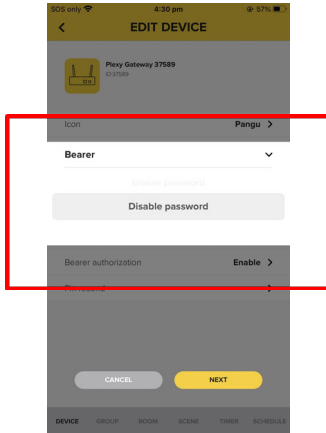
SOS only 4:30 pm 57%

<

EDIT DEVICE

Plexy Gateway 37589

ID 37589

Icon

Pangu >

Bearer

Enable password

Disable password

Bearer authorization

Enable >

Password

>

CANCEL

NEXT

DEVICE GROUP ROOM SCENE TIMER SCHEDULE